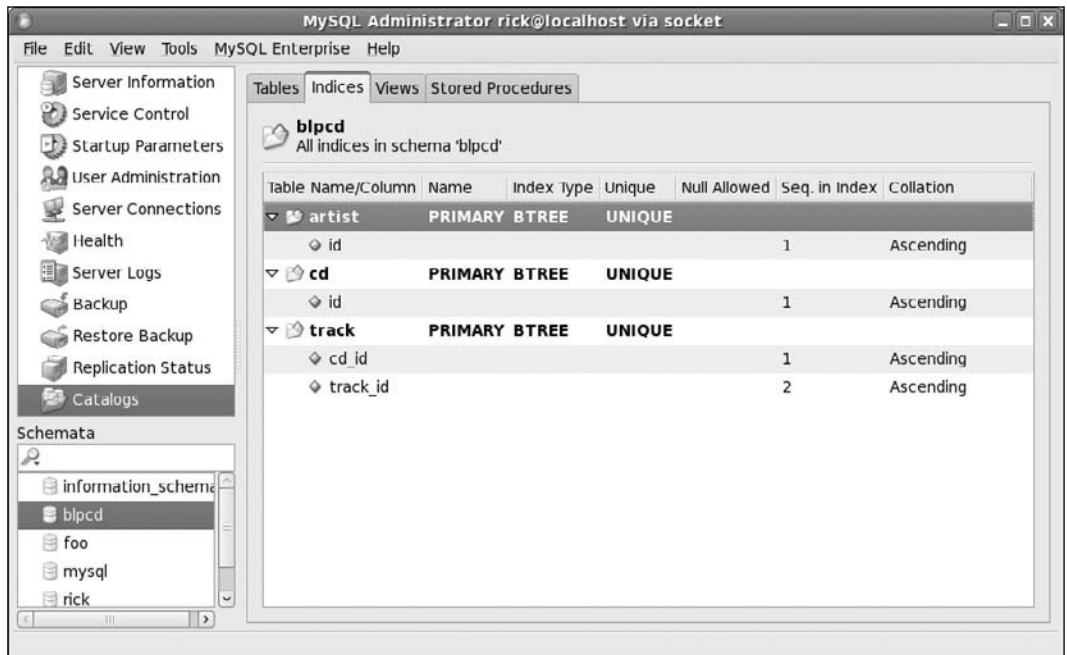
MySQL Administrator rick@localhost via socket

File Edit View Tools MySQL Enterprise Help

Server Information
Service Control
Startup Parameters
User Administration
Server Connections
Health
Server Logs
Backup
Restore Backup
Replication Status
Catalogs

Schemata

information_schema
blpcd
foo
mysql
rick

Tables | Indices | Views | Stored Procedures

blpcd
All indices in schema 'blpcd'

| Table Name/Column | Name | Index Type | Unique | Null Allowed | Seq. in Index | Collation |
|---|---|---|---|---|---|---|
| artist | PRIMARY | BTREE | UNIQUE | | | |
| id | | | | | 1 | Ascending |
| cd | PRIMARY | BTREE | UNIQUE | | | |
| id | | | | | 1 | Ascending |
| track | PRIMARY | BTREE | UNIQUE | | | |
| cd_id | | | | | 1 | Ascending |
| track_id | | | | | 2 | Ascending |